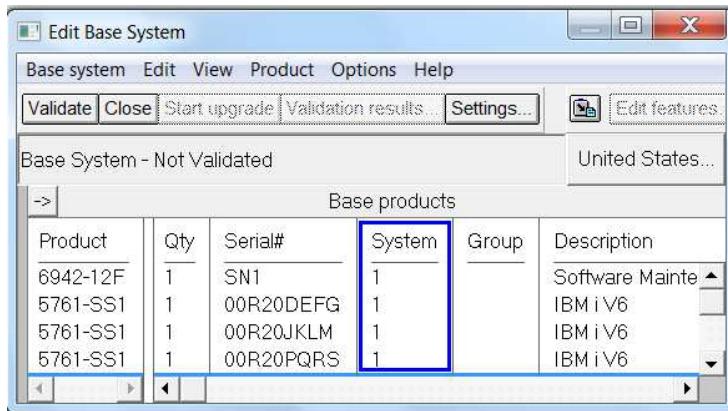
Edit Base System

Base system Edit View Product Options Help

Validate Close Start upgrade Validation results... Settings... Edit features...

Base System - Not Validated

United States...

->

Base products

| Product | Qty | Serial# | System | Group | Description |
|---|---|---|---|---|---|
| 6942-12F | 1 | SN1 | 1 | | Software Mainte |
| 5761-SS1 | 1 | 00R20DEFG | 1 | | IBM i V6 |
| 5761-SS1 | 1 | 00R20JKLM | 1 | | IBM i V6 |
| 5761-SS1 | 1 | 00R20PQRS | 1 | | IBM i V6 |